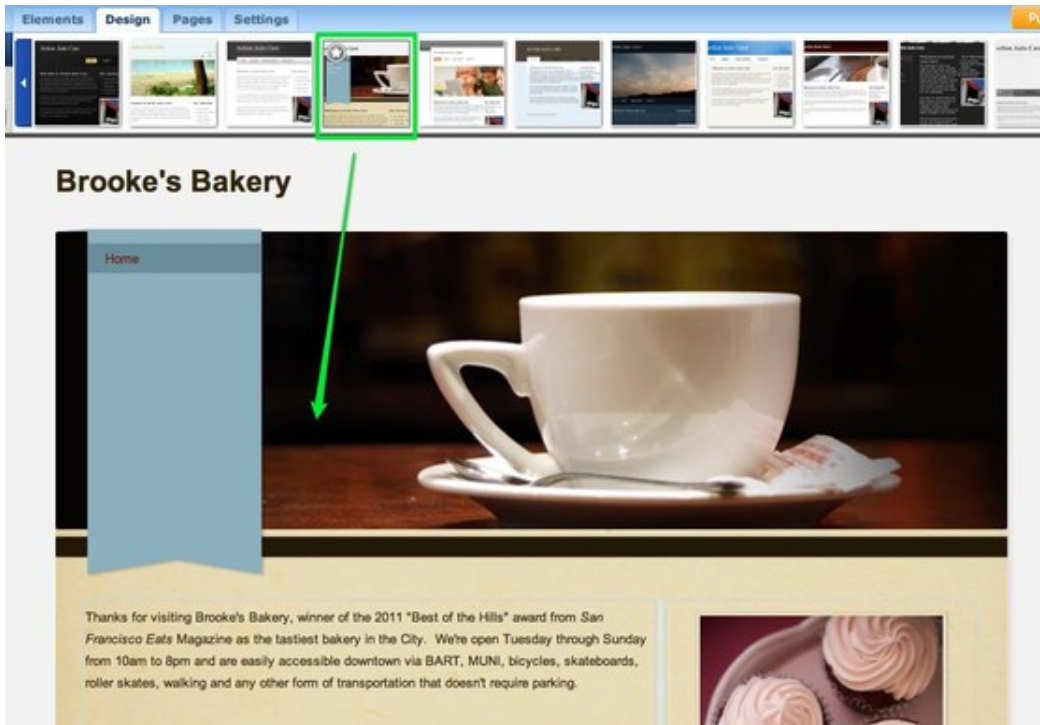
Elements Design Pages Settings

Pu

Brooke's Bakery

Home

Thanks for visiting Brooke's Bakery, winner of the 2011 "Best of the Hills" award from *San Francisco Eats* Magazine as the tastiest bakery in the City. We're open Tuesday through Sunday from 10am to 8pm and are easily accessible downtown via BART, MUNI, bicycles, skateboards, roller skates, walking and any other form of transportation that doesn't require parking.